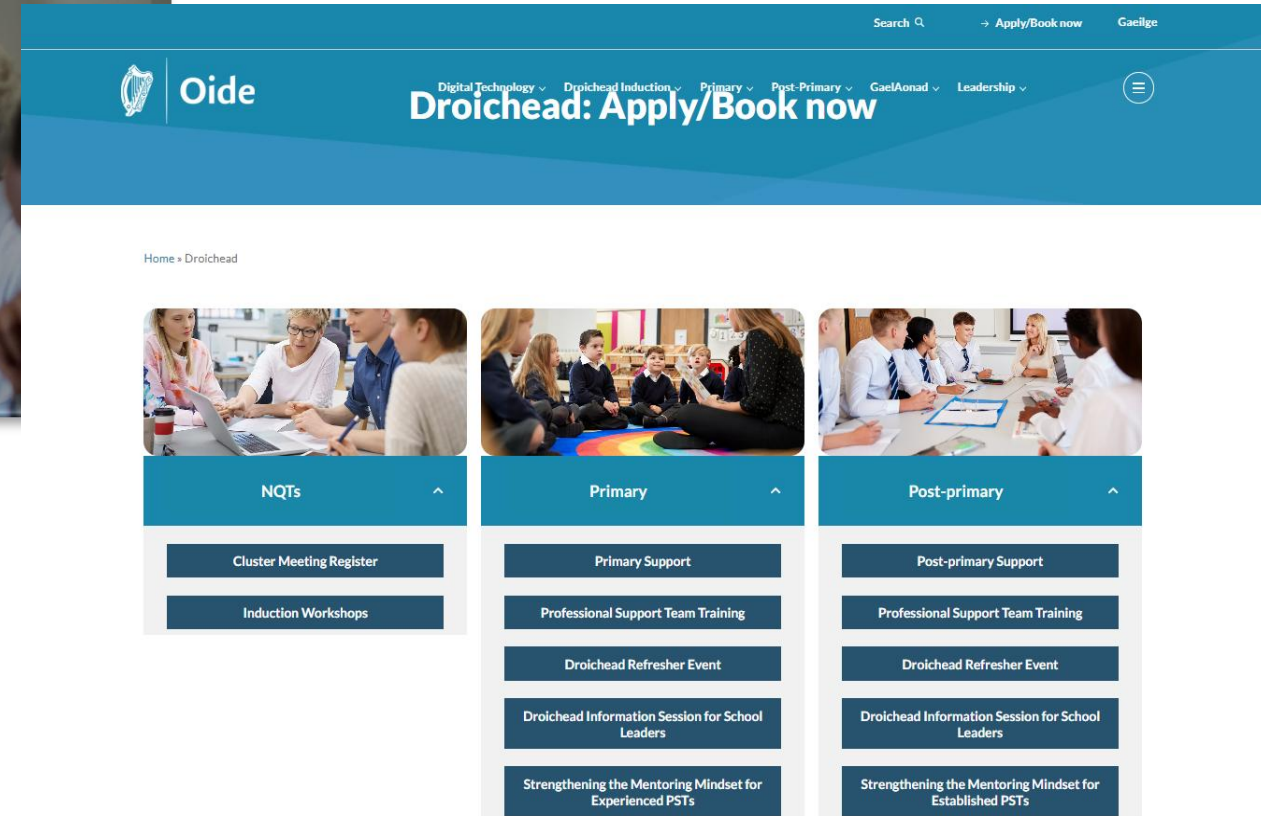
Search

→ Apply/Book now

Gaeilge

Oide

Digital Technology

Droichead Induction

Primary

Post-Primary

GaelAonad

Leadership

Droichead: Apply/Book now

Home » Droichead

NQTs

Cluster Meeting Register

Induction Workshops

Primary

Primary Support

Professional Support Team Training

Droichead Refresher Event

Droichead Information Session for School Leaders

Strengthening the Mentoring Mindset for Experienced PSTs

Post-primary

Post-primary Support

Professional Support Team Training

Droichead Refresher Event

Droichead Information Session for School Leaders

Strengthening the Mentoring Mindset for Established PSTs